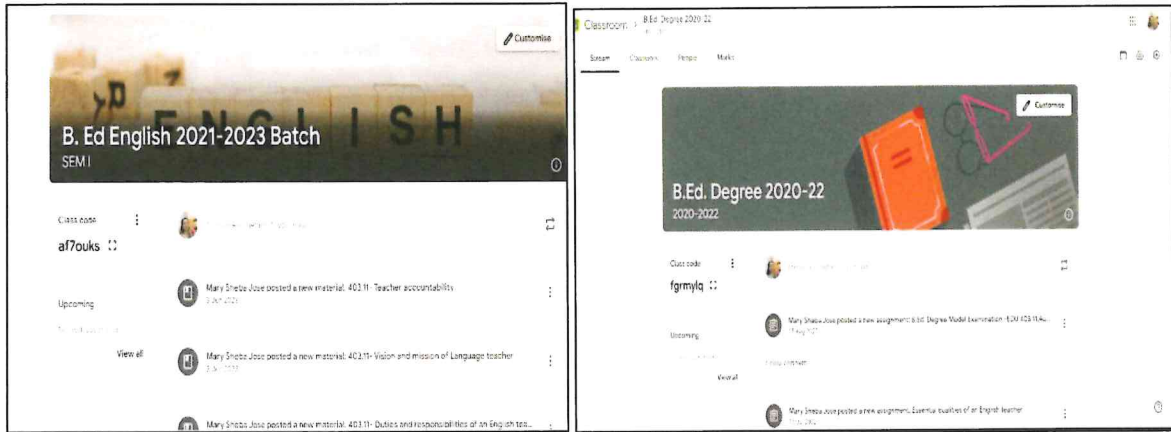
Customise

ENGLISH

B. Ed English 2021-2023 Batch

SEM I

Class code

af7ouks

Upcoming

View all

Mary Sheba Jose posted a new material: 403.11- Teacher accountabilities

Mary Sheba Jose posted a new material: 403.11- Vision and mission of Language teacher

Mary Sheba Jose posted a new material: 403.11- Duties and responsibilities of an English tea...

Classroom > B.Ed Degree 2020-22

Stream Classwork People Marks

Customise

B.Ed. Degree 2020-22

2020-2022

Class code

fgrmylq

Upcoming

View all

Mary Sheba Jose posted a new assignment: B.Ed. Degree Model Examination- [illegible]

Mary Sheba Jose posted a new assignment: Essential qualities of an English teacher